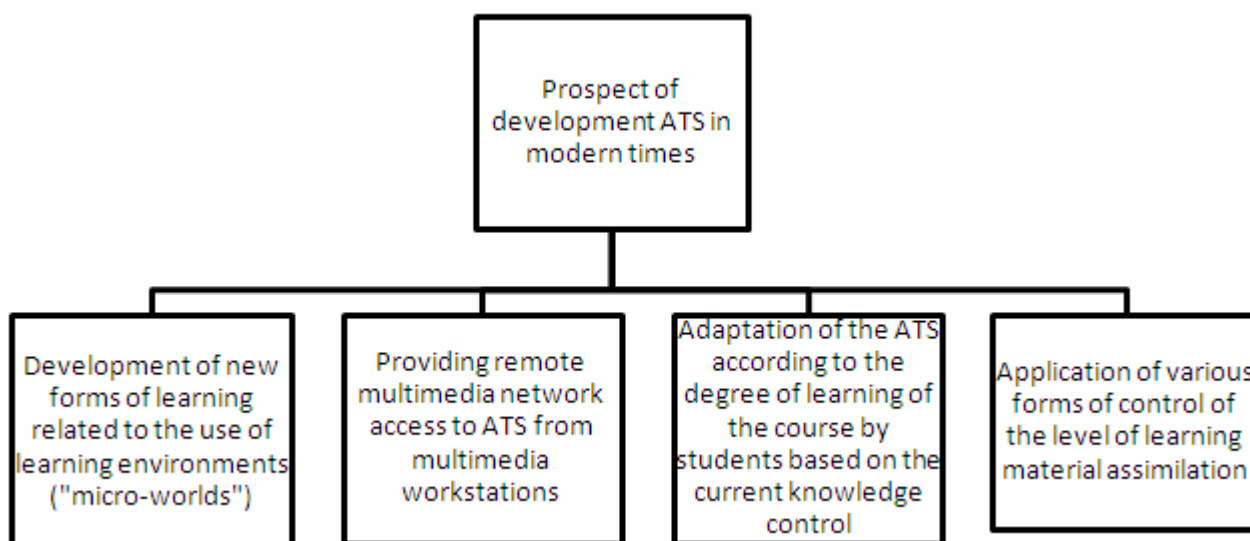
Prospect of development ATS in modern times

Development of new forms of learning related to the use of learning environments ("micro-worlds")

Providing remote multimedia network access to ATS from multimedia workstations

Adaptation of the ATS according to the degree of learning of the course by students based on the current knowledge control

Application of various forms of control of the level of learning material assimilation